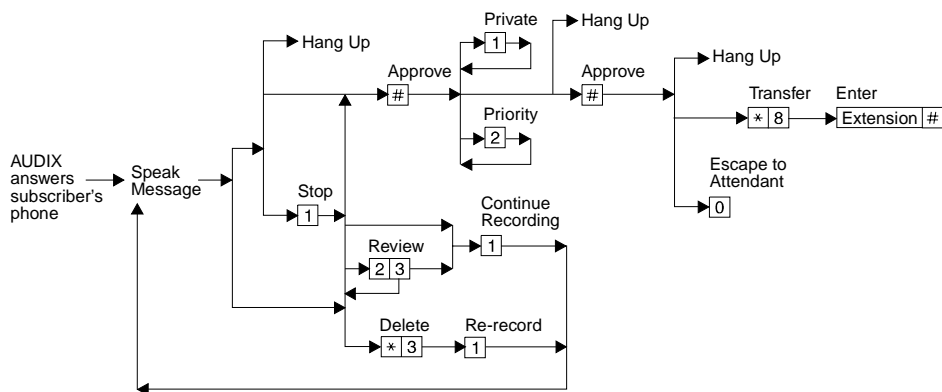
Hang Up

Private

1

Hang Up

Approve

#

Approve

#

Hang Up

Priority

2

Transfer

* 8

Enter

Extension #

AUDIX answers subscriber's phone

Speak Message

Stop

1

Escape to Attendant

0

Continue Recording

Review

2 3

1

Delete

* 3

Re-record

1